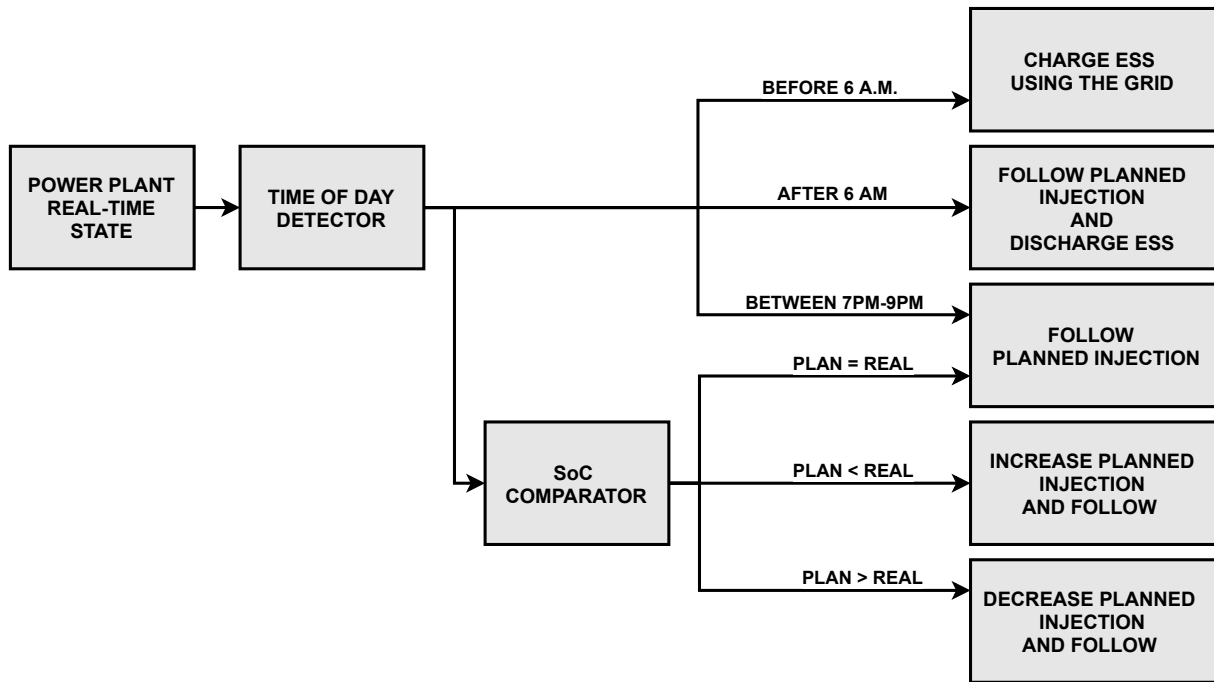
POWER PLANT REAL-TIME STATE

TIME OF DAY DETECTOR

BEFORE 6 A.M.

CHARGE ESS USING THE GRID

AFTER 6 AM

FOLLOW PLANNED INJECTION AND DISCHARGE ESS

BETWEEN 7PM-9PM

FOLLOW PLANNED INJECTION

SoC COMPARATOR

PLAN = REAL

PLAN < REAL

INCREASE PLANNED INJECTION AND FOLLOW

PLAN > REAL

DECREASE PLANNED INJECTION AND FOLLOW